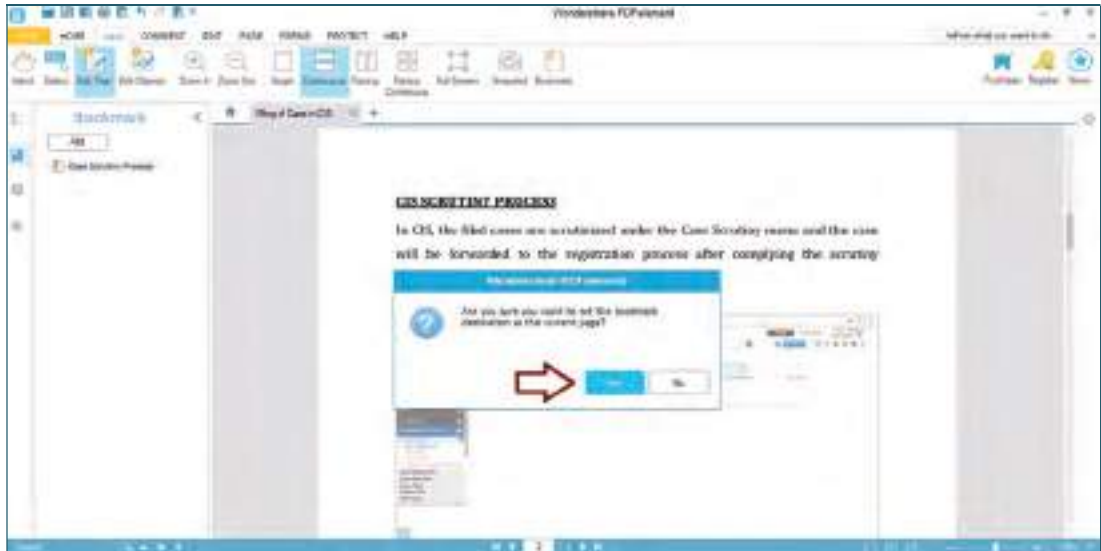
Wondershare PDFelement

HOME COMMENT EDIT PAGE FORMS PROTECT HELP

Bookmark

Add

Case Scrutiny Process

CIS SCRUTINY PROCESS

In CIS, the filed cases are scrutinized under the Case Scrutiny menu and the case will be forwarded to the registration process after complying the scrutiny

Wondershare PDFelement

Are you sure you want to set the bookmark destination at the current page?

Yes

No